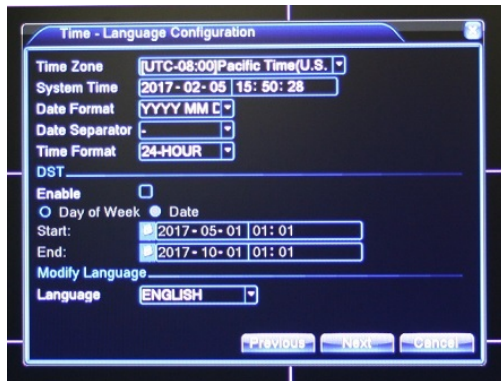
Time - Language Configuration

Time Zone [UTC-08:00]Pacific Time(U.S.
System Time 2017 - 02 - 05 15: 50: 28
Date Format YYYY MM D
Date Separator -
Time Format 24-HOUR

DST

Enable
Day of Week Date
Start: 2017 - 05 - 01 01: 01
End: 2017 - 10 - 01 01: 01

Modify Language

Language ENGLISH

Previous Next Cancel